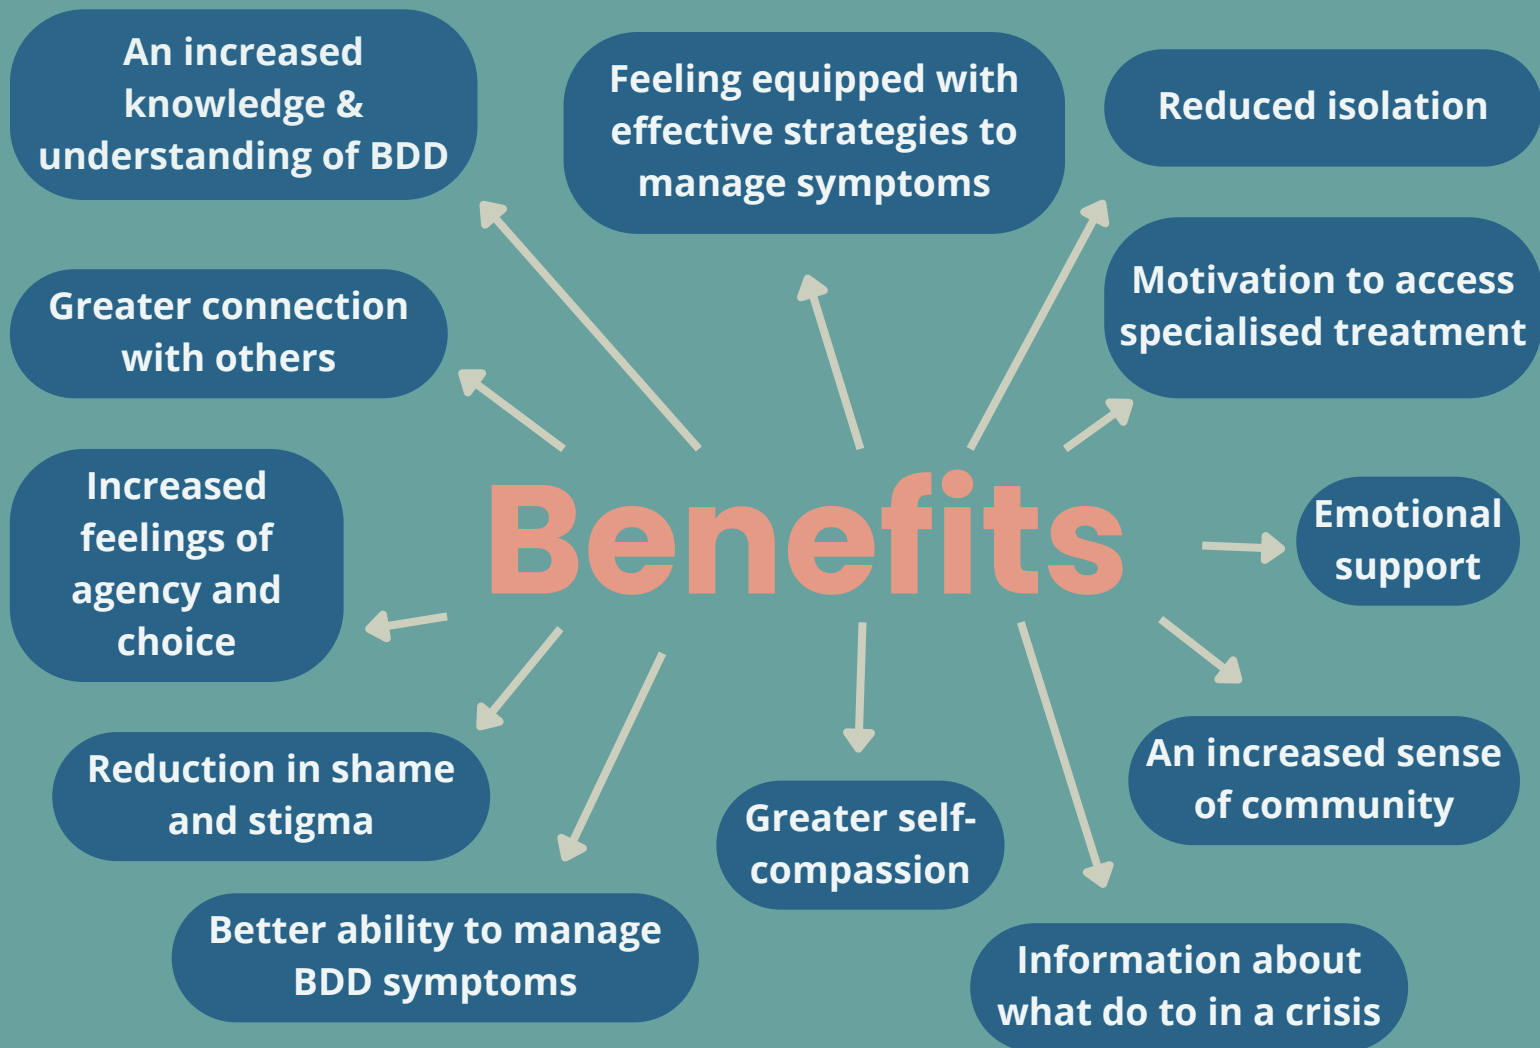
An increased knowledge & understanding of BDD

Feeling equipped with effective strategies to manage symptoms

Reduced isolation

Greater connection with others

Motivation to access specialised treatment

Increased feelings of agency and choice

Benefits

Emotional support

Reduction in shame and stigma

An increased sense of community

Greater self-compassion

Better ability to manage BDD symptoms

Information about what do to in a crisis